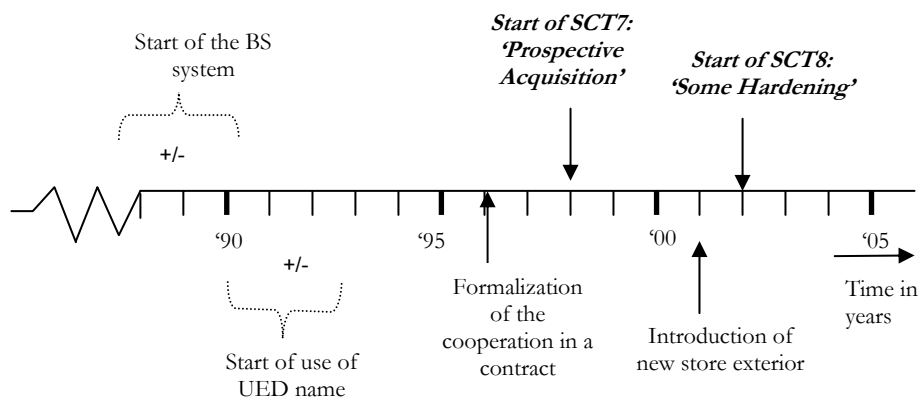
Start of the BS system

+/-

Start of SCT7: 'Prospective Acquisition'

Start of SCT8: 'Some Hardening'

'90

'95

'00

'05

+/-

Start of use of UED name

Formalization of the cooperation in a contract

Introduction of new store exterior

Time in years